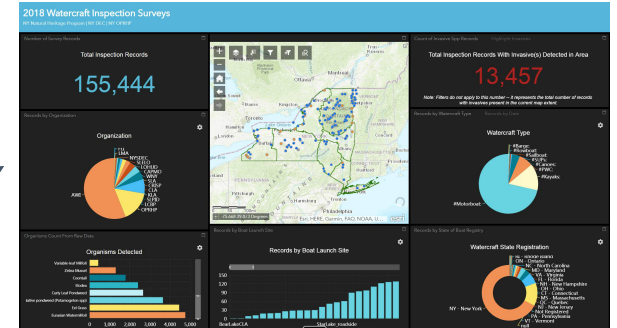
2018 Watercraft Inspection Surveys

NY Natural Heritage Program | NY DEC | NY OPRHP

Number of Survey Records

Total Inspection Records

155,444

Count of Invasive Spp Records

Total Inspection Records With Invasive(s) Detected in Area

13,457

Note: Filters do not apply to this number – It represents the total number of records with invasives present in the current map extent.

Records by Organization

Organization

AWI

TU
LMA
NYSDEC
SLELO
LGFUND
CAPMO
WNY
SCA
CRISP
CLA
SLA
SJRD
LCBP
OPRHP

Records by Watercraft Type

Records by Date

Watercraft Type

#Barge
#Rowboat
#Sailboat
#SUPs
#Canoes
#PWC
#Kayak

#Motorboat

Toronto

Boston

Philadelphia

Esri, HERE, Garmin, FAO, NOAA, U...

Organisms Count From Raw Data

Organisms Detected

Variable-leaf Milfoil
Zebra Mussel
Coontail
Elodea
Curly Leaf Pondweed
Native pondweed (Potamogeton spp)
Eel Grass
Eurasian Watermilfoil

0
1,000
2,000
3,000
4,000
5,000

Records by Boat Launch Site

Records by Boat Launch Site

BrantLakeCLA

StarLake_roadside

Records by State of Boat Registry

Watercraft State Registration

RI - Rhode Island
ON - Ontario
NC - North Carolina
MD - Maryland
VA - Virginia
FL - Florida
NH - New Hampshire
OH - Ohio
CT - Connecticut
MA - Massachusetts
QC - Quebec
NJ - New Jersey
Not Registered
PA - Pennsylvania
VT - Vermont
null

NY - New York